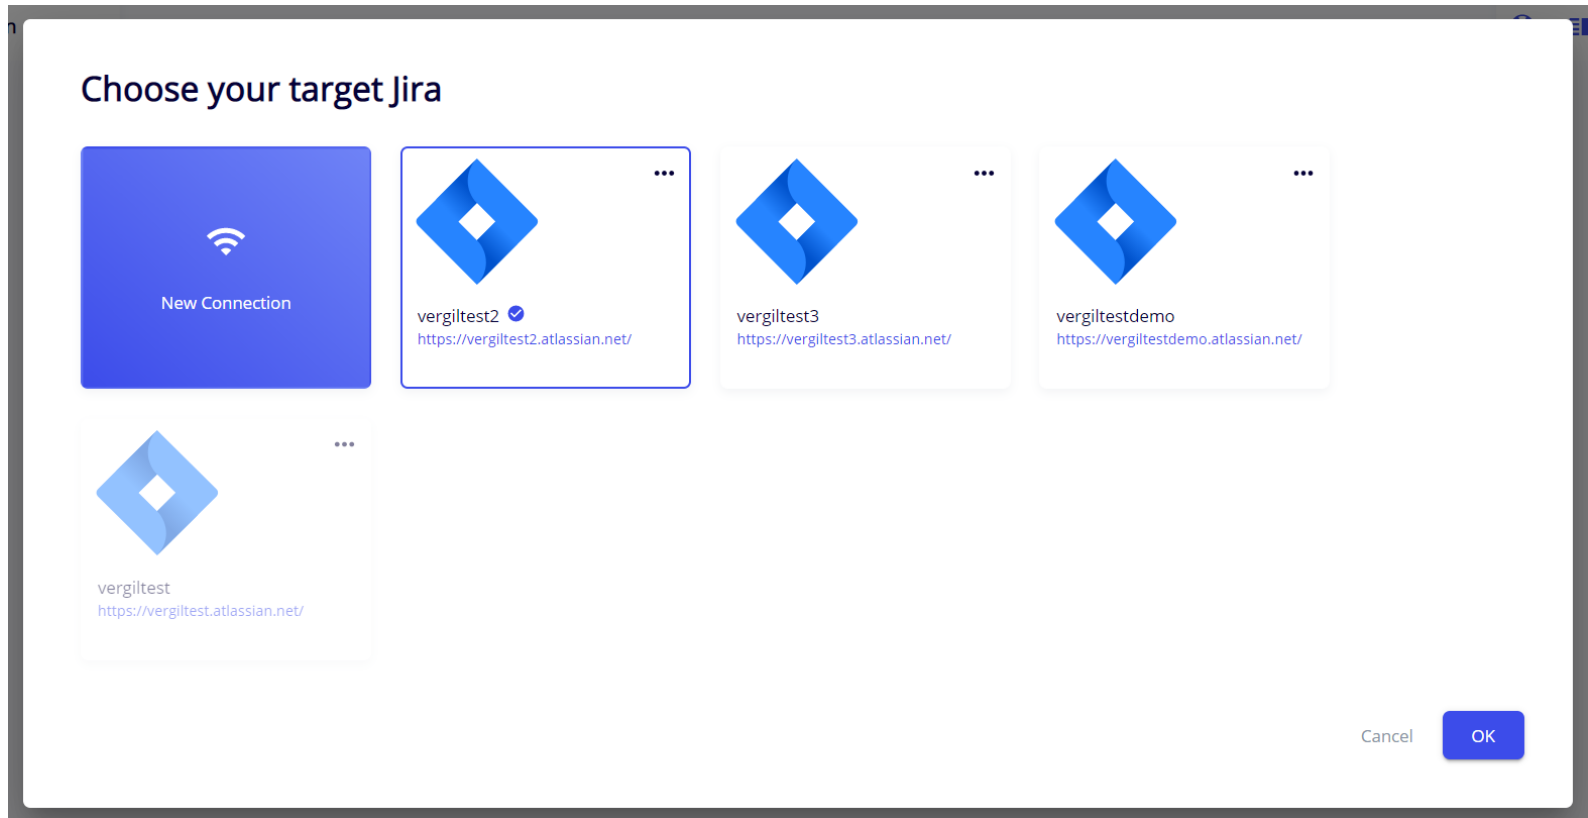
Choose your target Jira

New Connection

vergiltest2
https://vergiltest2.atlassian.net/

vergiltest3
https://vergiltest3.atlassian.net/

vergiltestdemo
https://vergiltestdemo.atlassian.net/

vergiltest
https://vergiltest.atlassian.net/

Cancel
OK